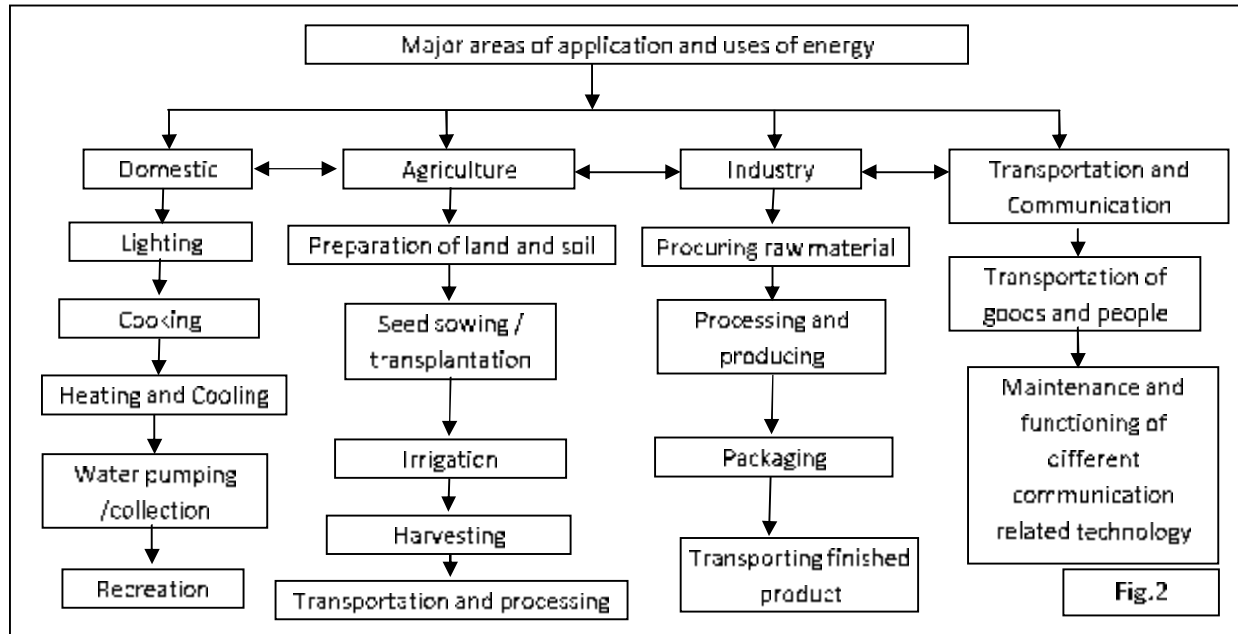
Major areas of application and uses of energy

Domestic

Lighting

Cooking

Heating and Cooling

Water pumping /collection

Recreation

Agriculture

Preparation of land and soil

Seed sowing / transplantation

Irrigation

Harvesting

Transportation and processing

Industry

Procuring raw material

Processing and producing

Packaging

Transporting finished product

Transportation and Communication

Transportation of goods and people

Maintenance and functioning of different communication related technology

Fig.2